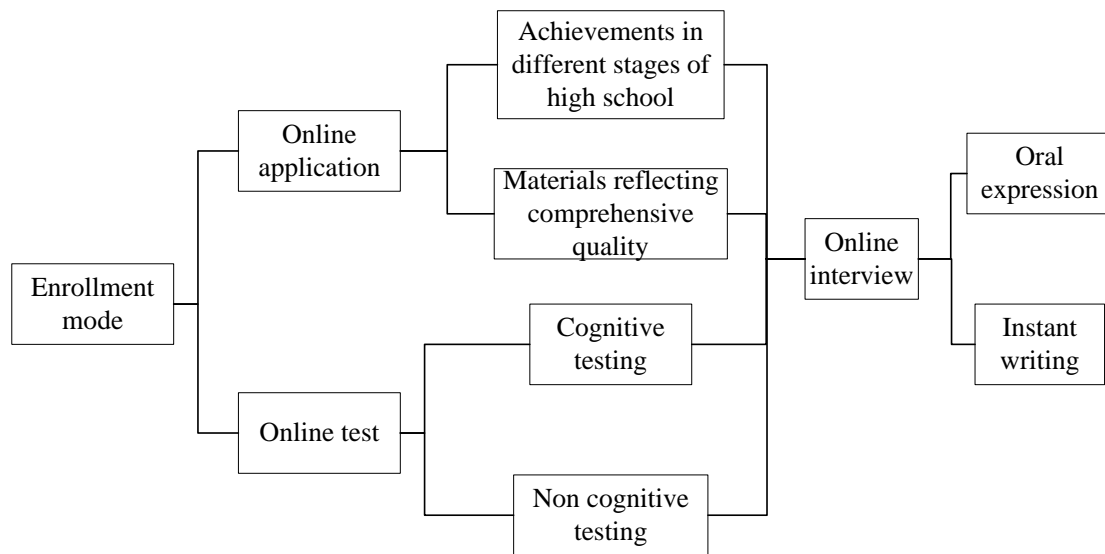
Enrollment mode

Online application

Achievements in different stages of high school

Materials reflecting comprehensive quality

Online test

Cognitive testing

Non cognitive testing

Online interview

Oral expression

Instant writing